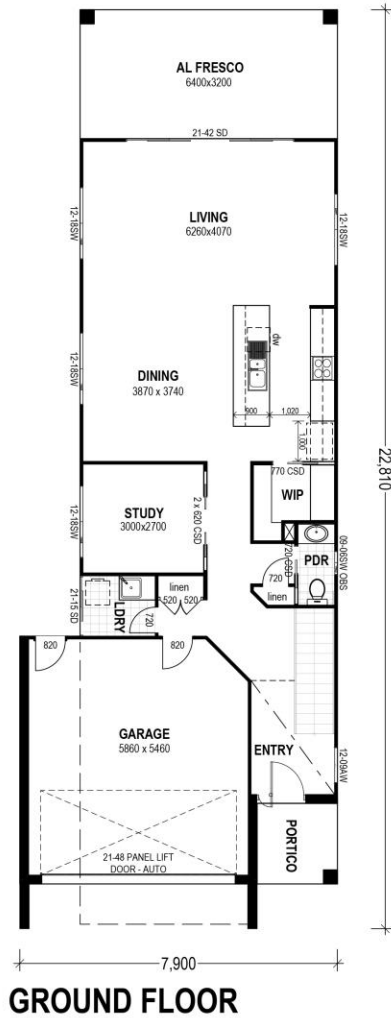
AL FRESCO
6400x3200

21-42 SD

LIVING
6260x4070

12-18SW

12-18SW

dw

12-18SW

DINING
3870 x 3740

900

1,020

1,000

770 CSD

WIP

12-18SW

STUDY
3000x2700

2 x 620 CSD

720 CSD

PDR

09-06SW OBS

21-15 SD

linen
520 520

720

linen

LDRY

720

820

820

GARAGE
5860 x 5460

ENTRY

12-09AW

PORTICO

21-48 PANEL LIFT
DOOR - AUTO

22,810

7,900

GROUND FLOOR